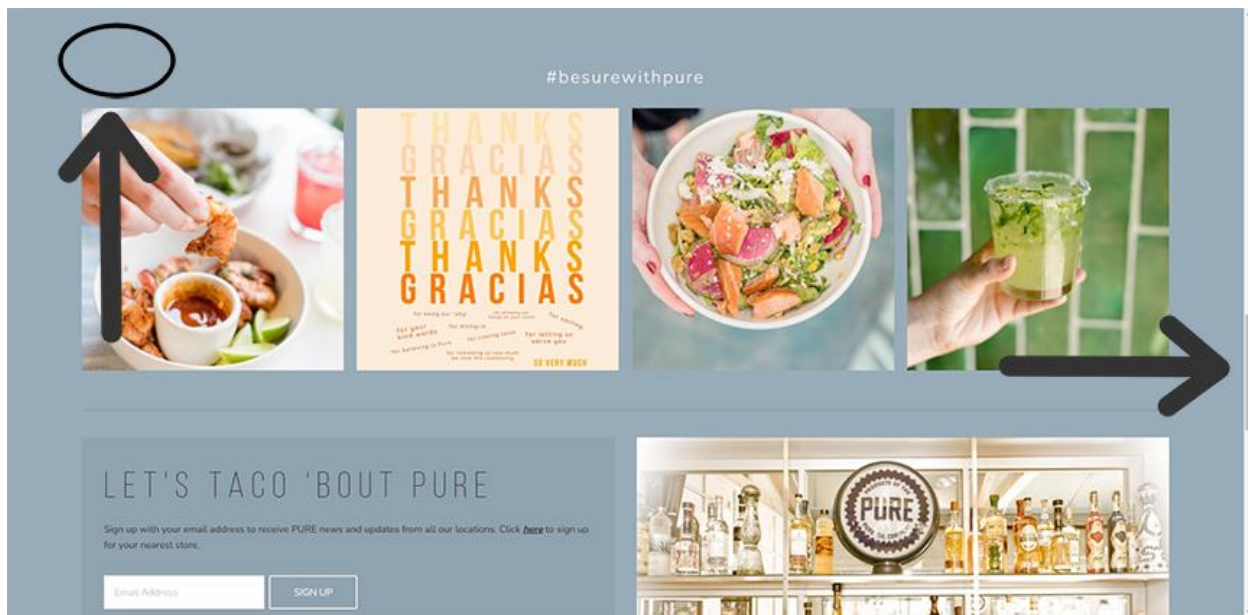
#besurewithpure

THANKS
GRACIAS
THANKS
GRACIAS
THANKS
GRACIAS

SO VERY MUCH

LET'S TACO 'BOUT PURE

Sign up with your email address to receive PURE news and updates from all our locations. Click here to sign up for your nearest store.

Email Address

SIGN UP

PURE